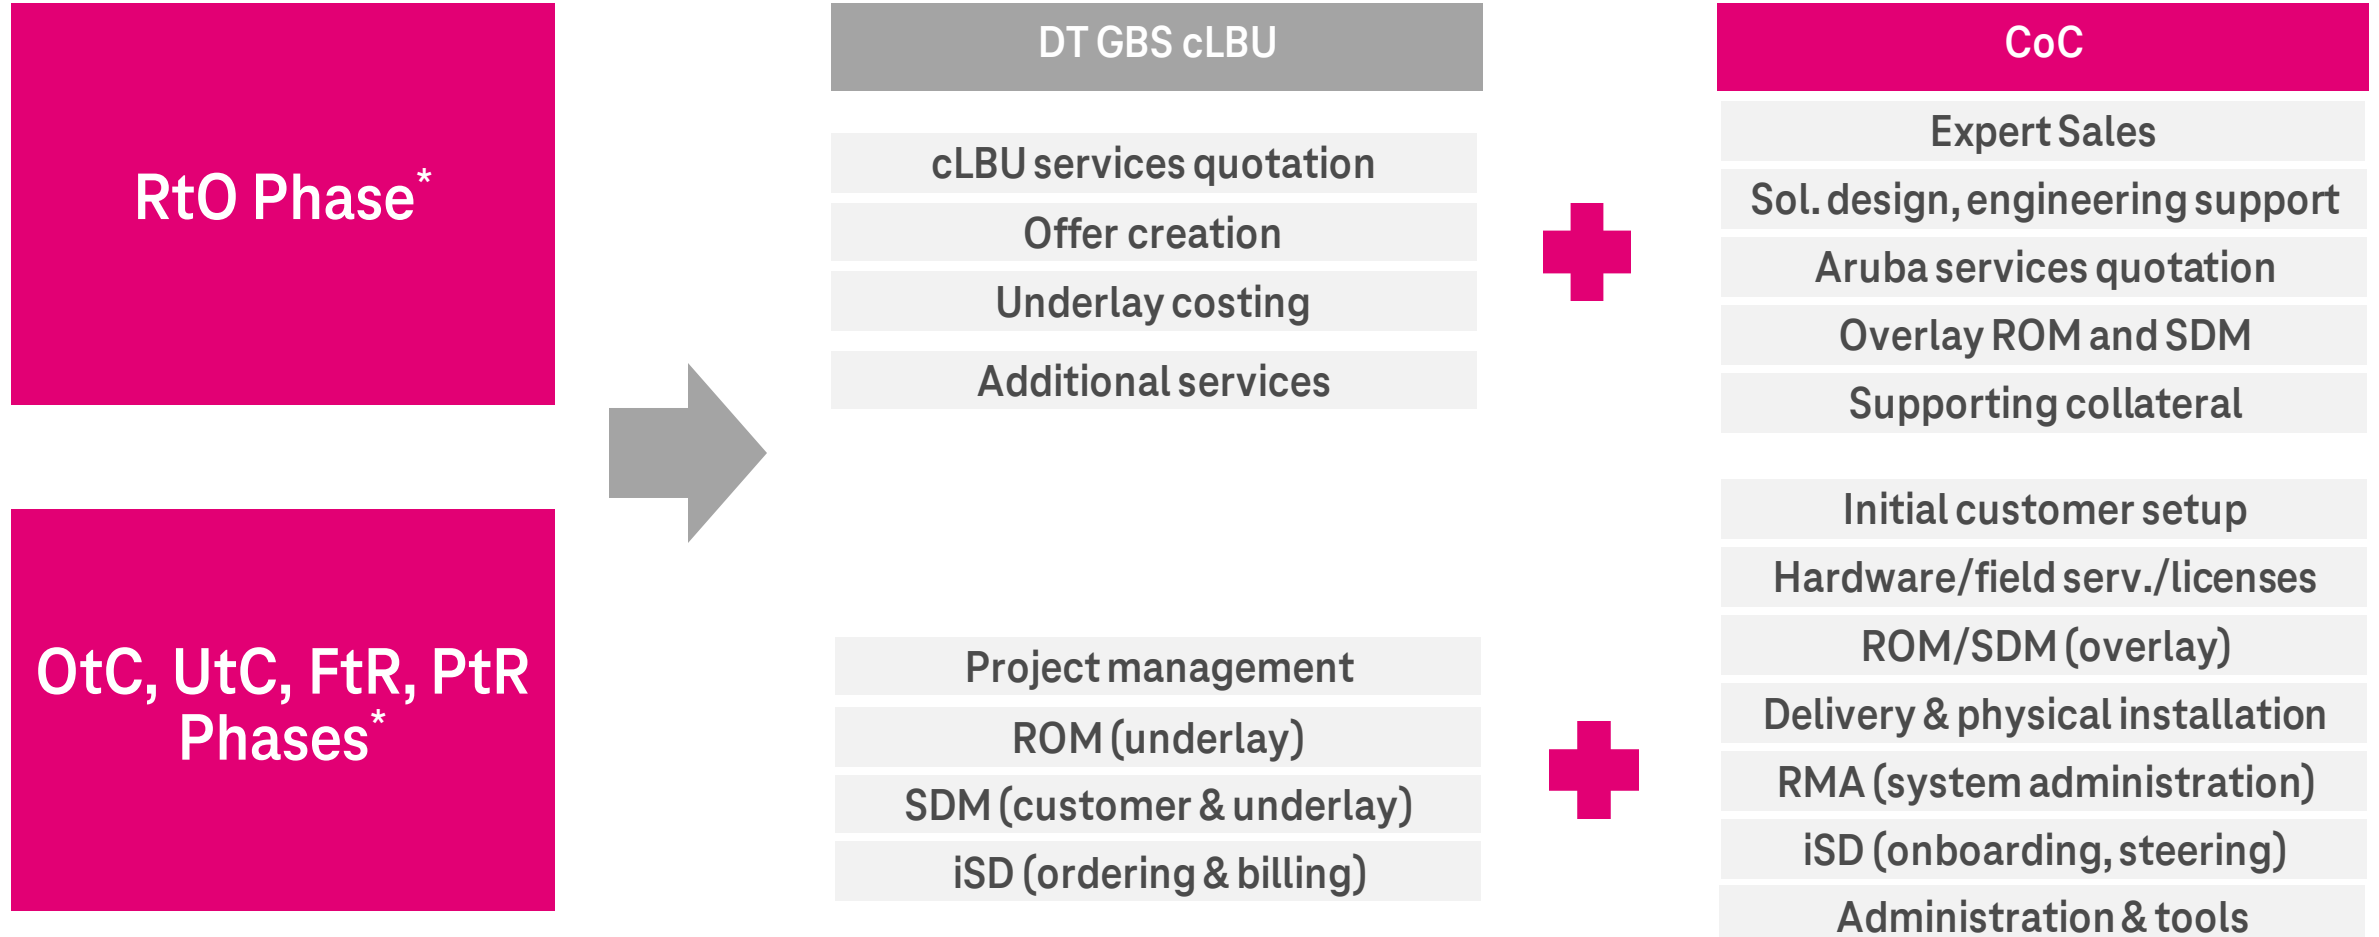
RtO Phase*

OtC, UtC, FtR, PtR Phases*

DT GBS cLBU

cLBU services quotation

Offer creation

Underlay costing

Additional services

Project management

ROM (underlay)

SDM (customer & underlay)

iSD (ordering & billing)

CoC

Expert Sales

Sol. design, engineering support

Aruba services quotation

Overlay ROM and SDM

Supporting collateral

Initial customer setup

Hardware/field serv./licenses

ROM/SDM (overlay)

Delivery & physical installation

RMA (system administration)

iSD (onboarding, steering)

Administration & tools